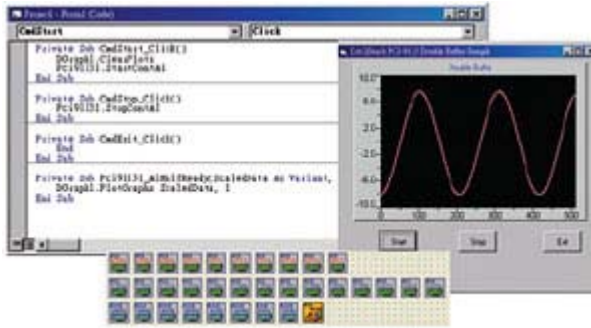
Project1 - Form1 (Code)

CmdStart

Click

Private Sub CmdStart_Click()
    DGraph1.ClearPlots
    Pci9111.StartContAI
End Sub

Private Sub CmdStop_Click()
    Pci9111.StopContAI
End Sub

Private Sub CmdExit_Click()
    End
End Sub

Private Sub Pci9111_AiHalfReady(ScaledData As Variant,
    DGraph1.PlotGraphs ScaledData, 1
End Sub

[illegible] PCI-9111 Double Buffer Sample

Double Buffer

10.0

6.0

2.0

-2.0

-6.0

-10.0

0

100

200

300

400

500

Start

Stop

Exit